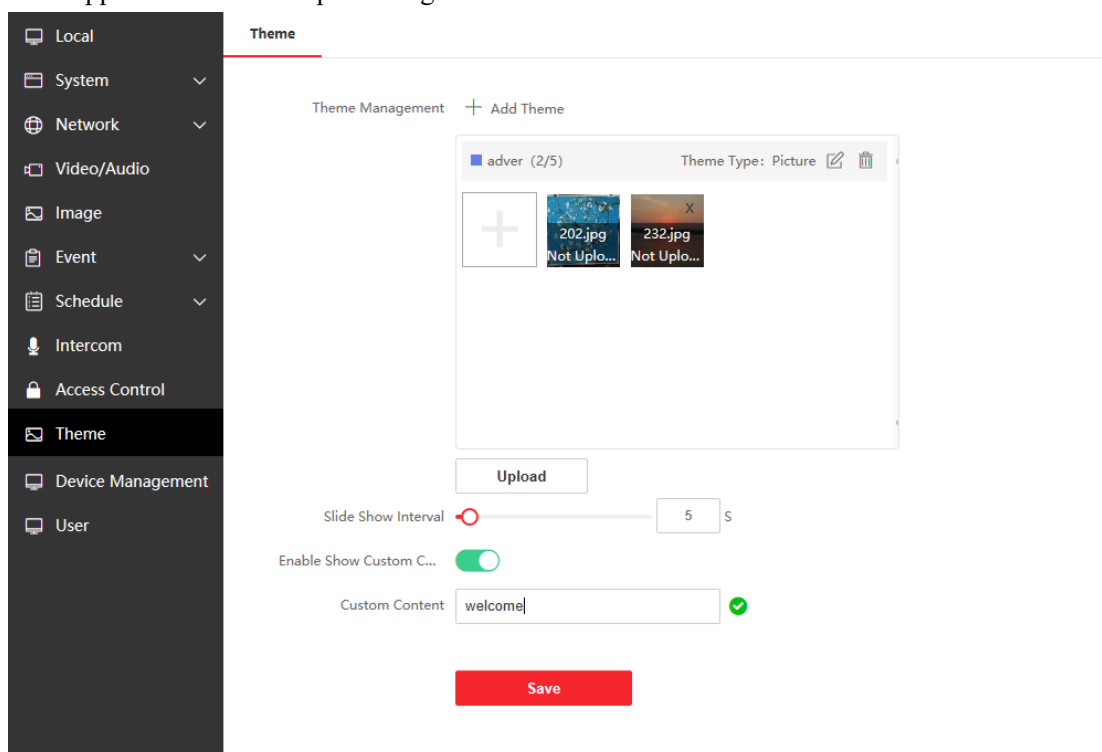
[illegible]

Local
System
Network
Video/Audio
Image
Event
Schedule
Intercom
Access Control
Theme
Device Management
User

Theme

Theme Management + Add Theme

adver (2/5) Theme Type: Picture

202.jpg
Not Uplo...

X
232.jpg
Not Uplo...

Upload

Slide Show Interval 5 S

Enable Show Custom C...

Custom Content welcome

Save